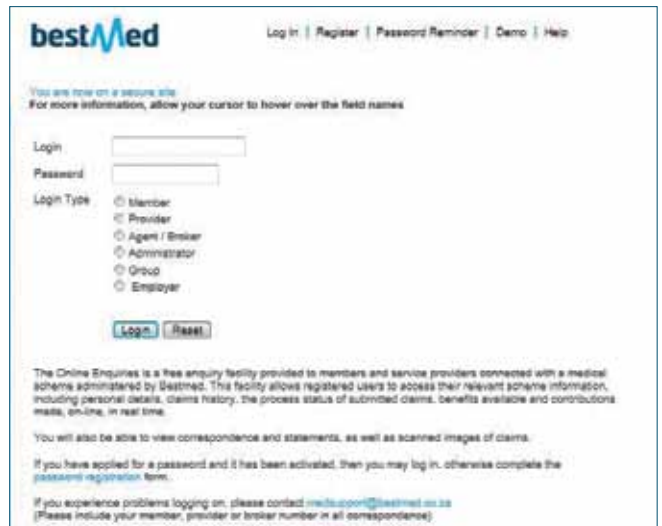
bestMed

Log in | Register | Password Reminder | Demo | Help

You are now on a secure site
For more information, allow your cursor to hover over the field names

Login
Password
Login Type
Member
Provider
Agent / Broker
Administrator
Group
Employer

Login Reset

The Online Enquiries is a free enquiry facility provided to members and service providers connected with a medical scheme administered by Bestmed. This facility allows registered users to access their relevant scheme information, including personal details, claims history, the process status of submitted claims, benefits available and contributions made, on-line, in real time.

You will also be able to view correspondence and statements, as well as scanned images of claims.

If you have applied for a password and it has been activated, then you may log in, otherwise complete the password registration form.

If you experience problems logging on, please contact medisupport@bestmed.co.za
(Please include your member, provider or broker number in all correspondence)